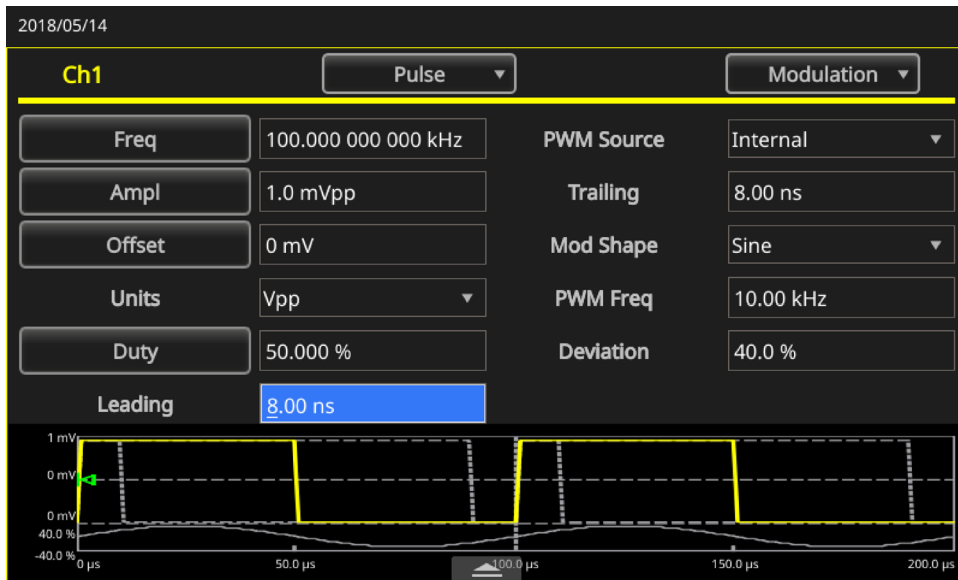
2018/05/14

Ch1

Pulse

Modulation

| Freq | 100.000 000 000 kHz | PWM Source | Internal |
|---|---|---|---|
| Ampl | 1.0 mVpp | Trailing | 8.00 ns |
| Offset | 0 mV | Mod Shape | Sine |
| Units | Vpp | PWM Freq | 10.00 kHz |
| Duty | 50.000 % | Deviation | 40.0 % |
| Leading | 8.00 ns | | |

1 mV
0 mV
0 mV
40.0 %
-40.0 %
0 µs
50.0 µs
100.0 µs
150.0 µs
200.0 µs